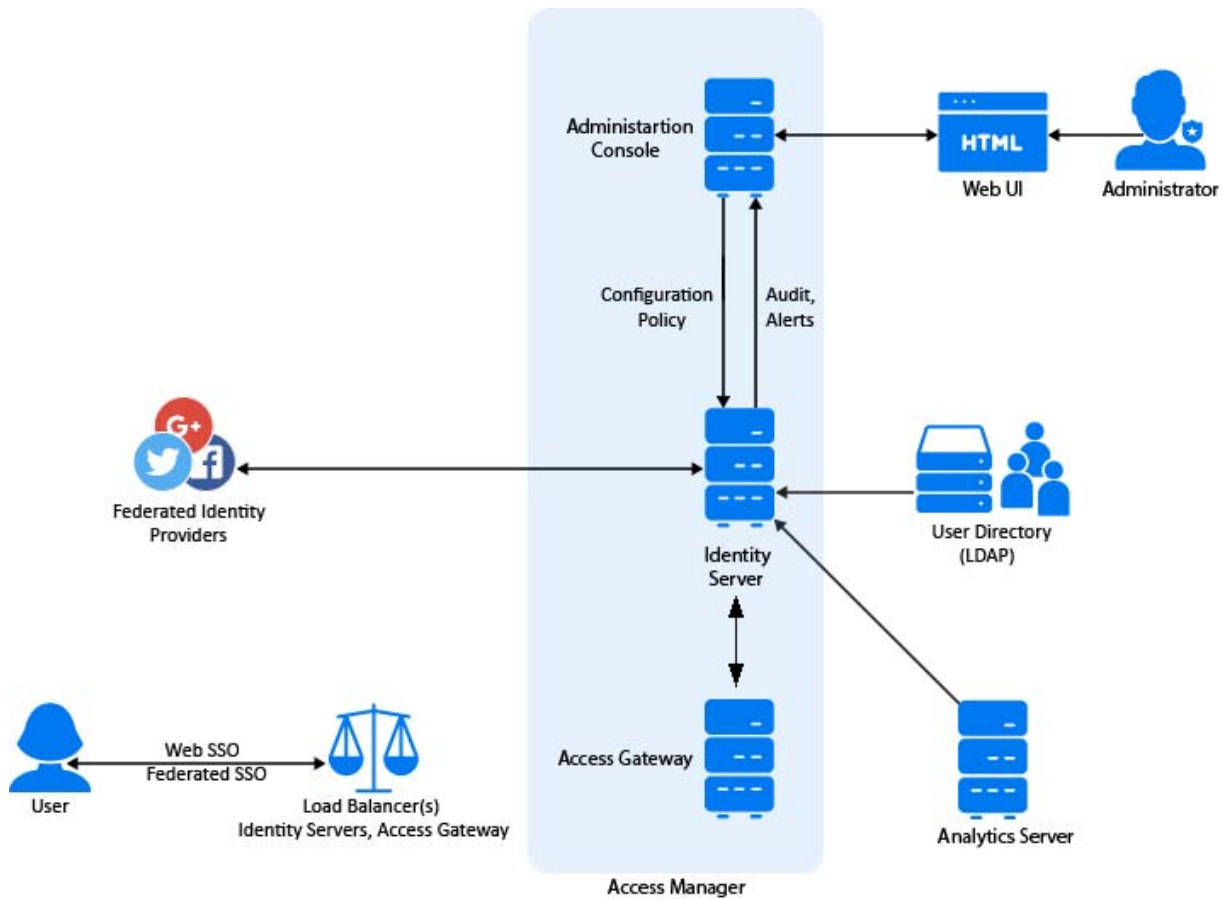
Administartion Console

HTML

Web UI

Administrator

Configuration Policy

Audit, Alerts

G+

f

Federated Identity Providers

Identity Server

User Directory (LDAP)

Web SSO
Federated SSO

User

Load Balancer(s)
Identity Servers, Access Gateway

Access Gateway

Analytics Server

Access Manager